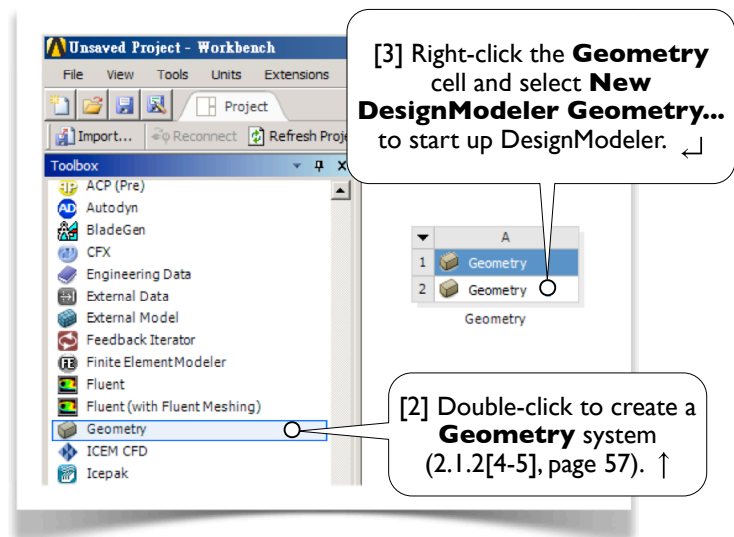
Unsaved Project - Workbench

File View Tools Units Extensions

Project

Import... Reconnect Refresh Proje

Toolbox

ACP (Pre)
Autodyn
BladeGen
CFX
Engineering Data
External Data
External Model
Feedback Iterator
Finite Element Modeler
Fluent
Fluent (with Fluent Meshing)
Geometry
ICEM CFD
Icepak

[3] Right-click the **Geometry** cell and select **New DesignModeler Geometry...** to start up DesignModeler. ↵

| | A |
|---|---|
| 1 | Geometry |
| 2 | Geometry |

Geometry

[2] Double-click to create a **Geometry** system (2.1.2[4-5], page 57). ↑